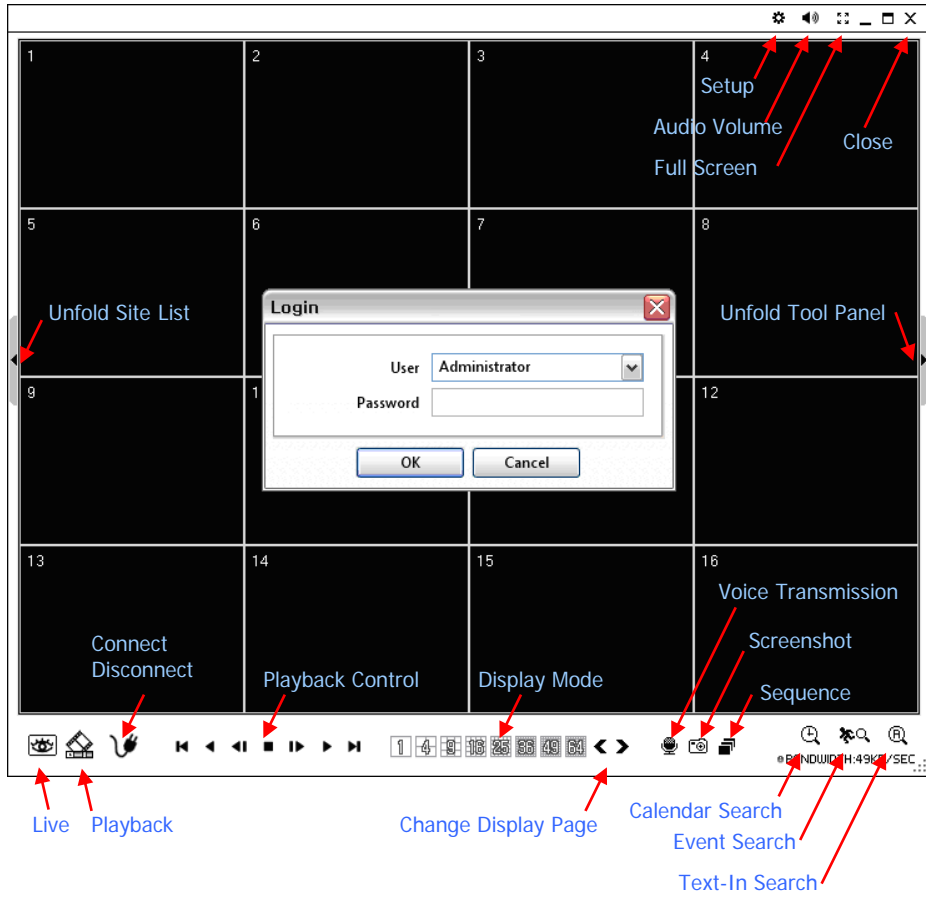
1
2
3
4
Setup
Audio Volume
Close
Full Screen
5
6
7
8
Unfold Site List
Unfold Tool Panel
Login
User Administrator
Password
OK Cancel
9
1
12
13
14
15
16
Voice Transmission
Screenshot
Connect
Disconnect
Sequence
Playback Control
Display Mode
1 4 9 16 25 36 49 64
BANDWIDTH:49KB/SEC
Live
Playback
Change Display Page
Calendar Search
Event Search
Text-In Search